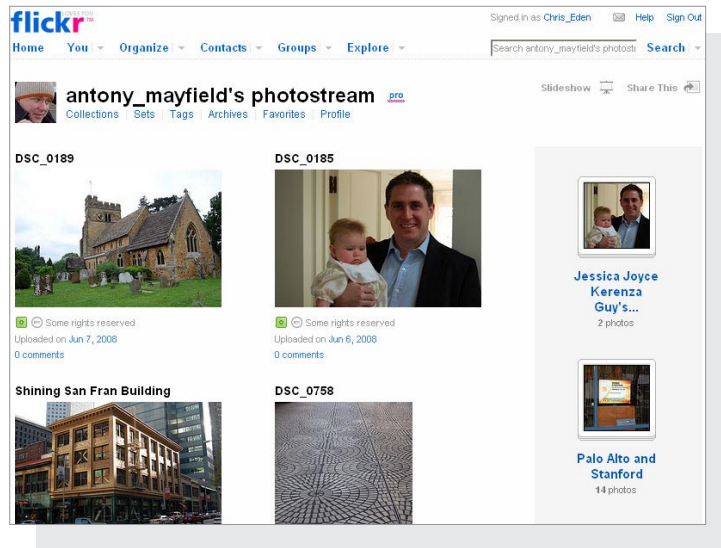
flickr GIVES YOU

Signed in as Chris_Eden Help Sign Out

Home You Organize Contacts Groups Explore

Search antony_mayfield's photostr Search

antony_mayfield's photostream pro

Collections | Sets | Tags | Archives | Favorites | Profile

Slideshow Share This

DSC_0189

Some rights reserved
Uploaded on Jun 7, 2008
0 comments

DSC_0185

Some rights reserved
Uploaded on Jun 6, 2008
0 comments

Jessica Joyce Kerenza Guy's...
2 photos

Shining San Fran Building

DSC_0758

Palo Alto and Stanford
14 photos